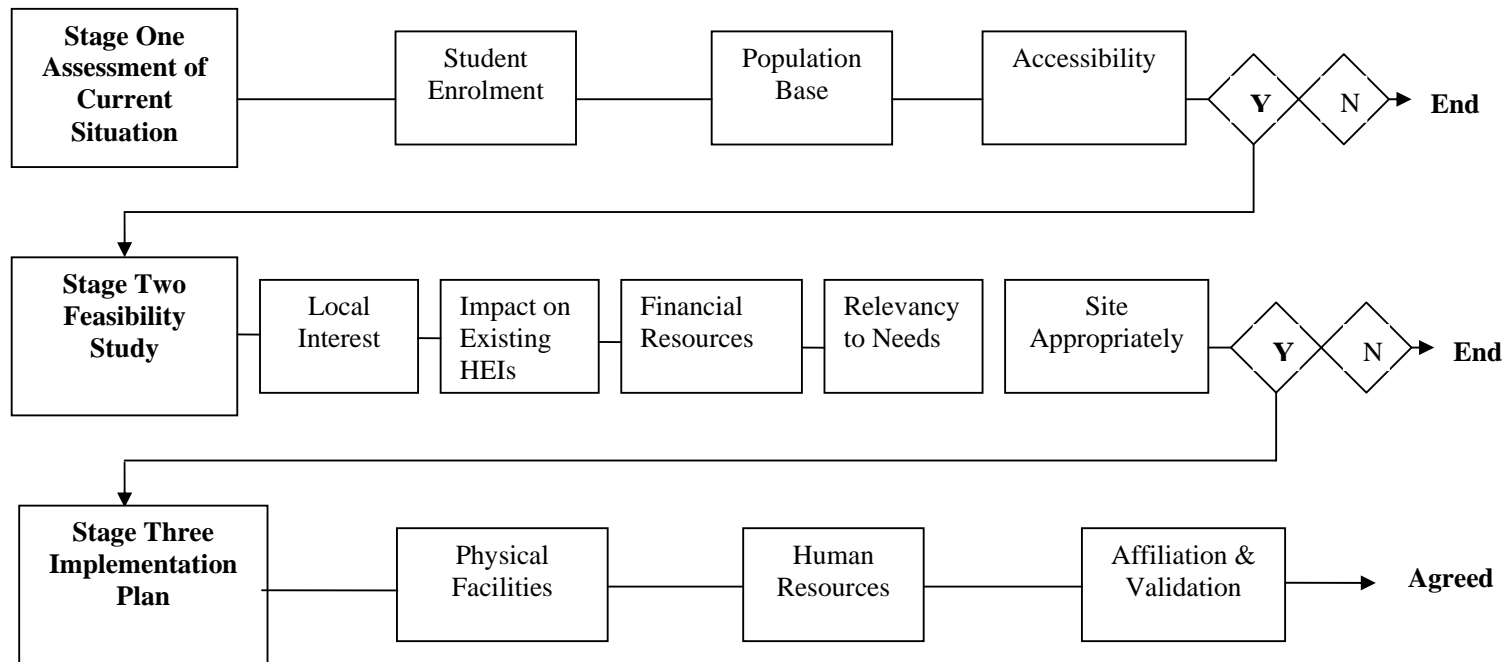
Stage One Assessment of Current Situation

Student Enrolment

Population Base

Accessibility

Y

N

End

Stage Two Feasibility Study

Local Interest

Impact on Existing HEIs

Financial Resources

Relevancy to Needs

Site Appropriately

Y

N

End

Stage Three Implementation Plan

Physical Facilities

Human Resources

Affiliation & Validation

Agreed